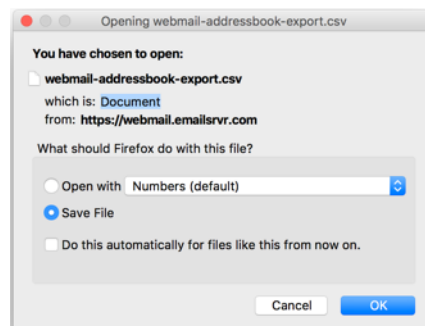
Opening webmail-addressbook-export.csv

You have chosen to open:

webmail-addressbook-export.csv

which is: Document

from: https://webmail.emailsrvr.com

What should Firefox do with this file?

Open with Numbers (default)

Save File

Do this automatically for files like this from now on.

Cancel OK